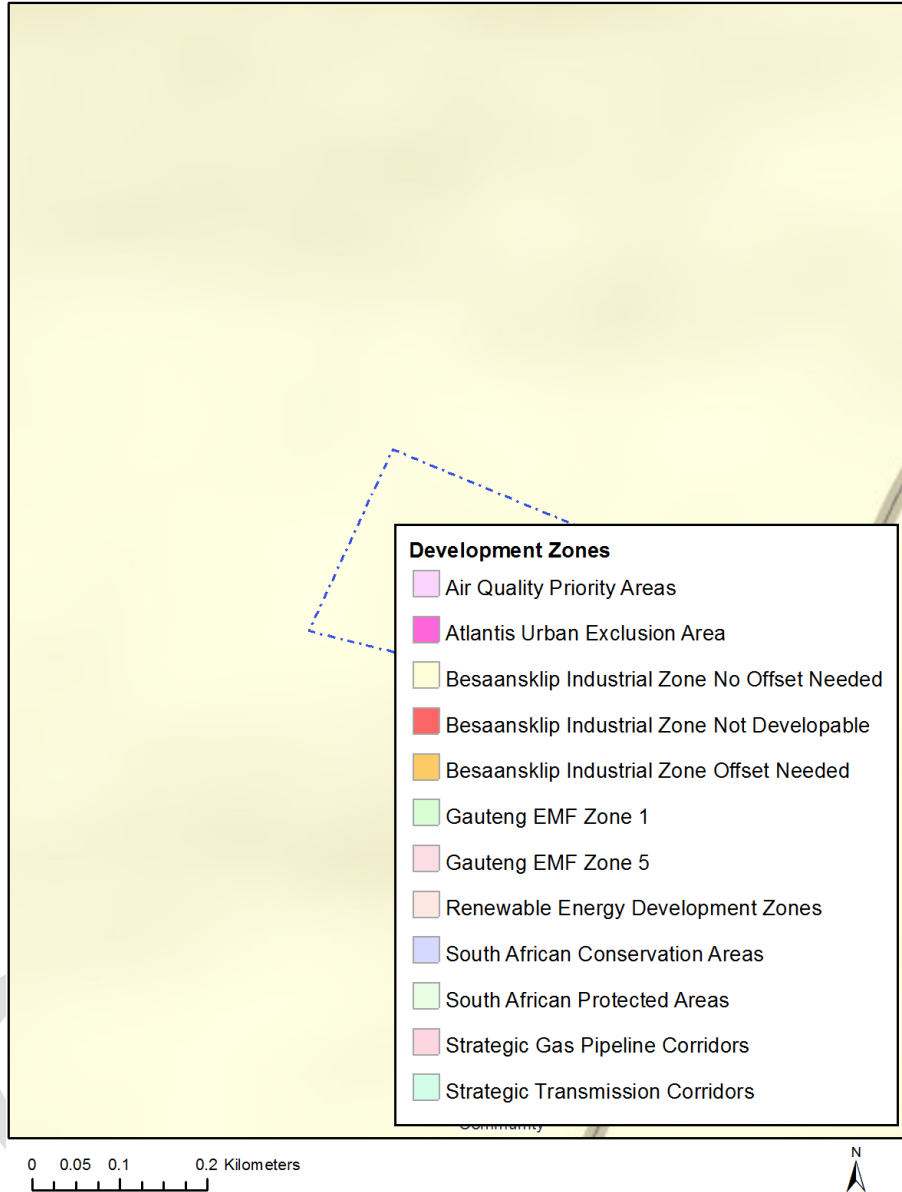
Development Zones
Air Quality Priority Areas
Atlantis Urban Exclusion Area
Besaansklip Industrial Zone No Offset Needed
Besaansklip Industrial Zone Not Developable
Besaansklip Industrial Zone Offset Needed
Gauteng EMF Zone 1
Gauteng EMF Zone 5
Renewable Energy Development Zones
South African Conservation Areas
South African Protected Areas
Strategic Gas Pipeline Corridors
Strategic Transmission Corridors

Community

0 0.05 0.1 0.2 Kilometers

N